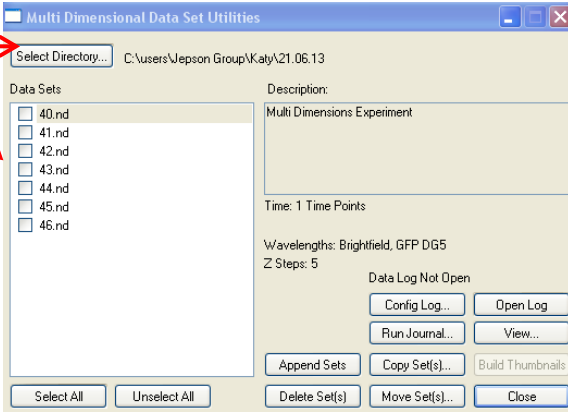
Multi Dimensional Data Set Utilities

Select Directory... C:\users\Jepson Group\Katy\21.06.13

Data Sets

40.nd
41.nd
42.nd
43.nd
44.nd
45.nd
46.nd

Description:

Multi Dimensions Experiment

Time: 1 Time Points

Wavelengths: Brightfield, GFP DG5

Z Steps: 5

Data Log Not Open

Config Log... Open Log

Run Journal... View...

Append Sets Copy Set(s)... Build Thumbnails

Select All Unselect All Delete Set(s) Move Set(s)... Close